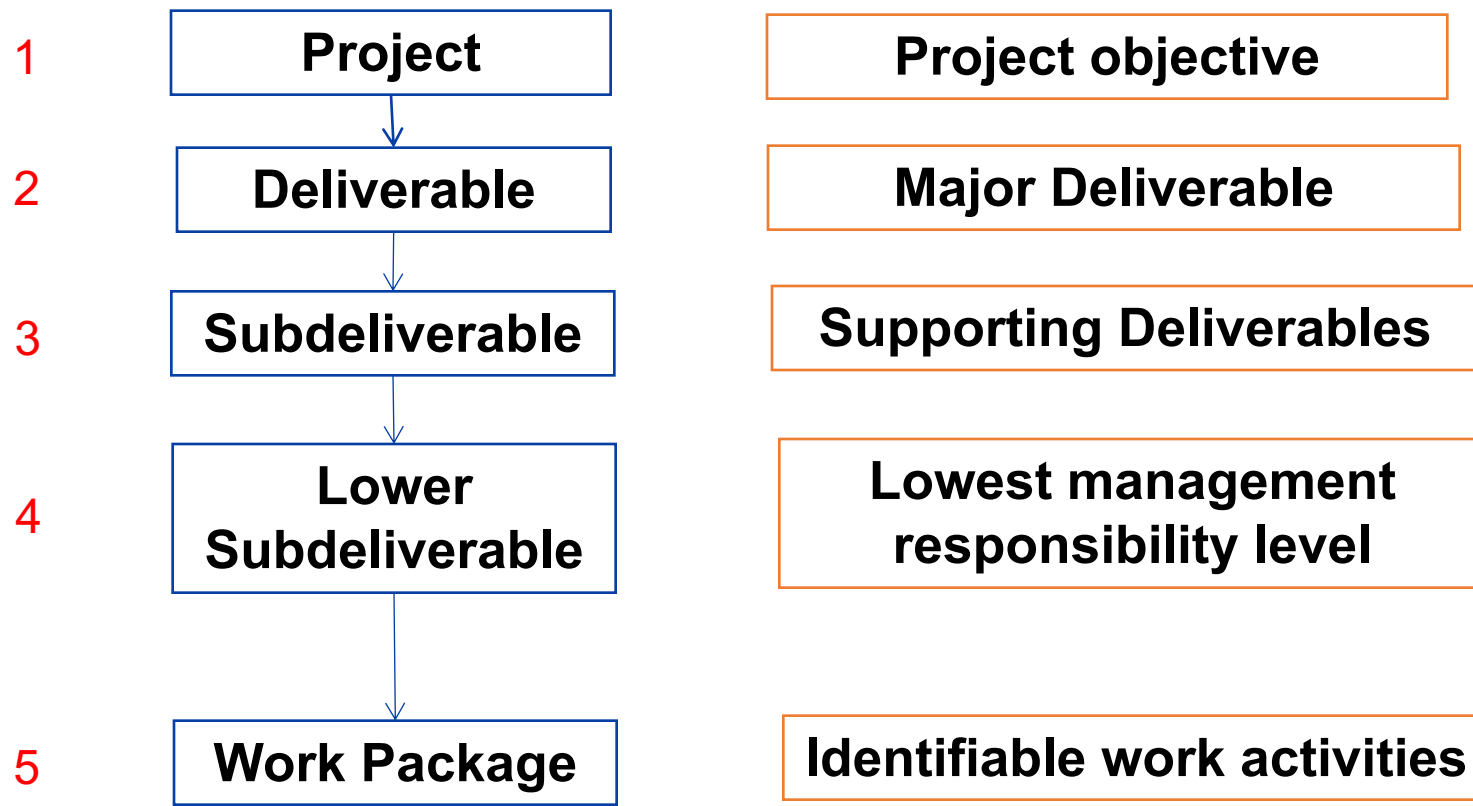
1 Project

Project objective

2 Deliverable

Major Deliverable

3 Subdeliverable

Supporting Deliverables

4 Lower Subdeliverable

Lowest management responsibility level

5 Work Package

Identifiable work activities